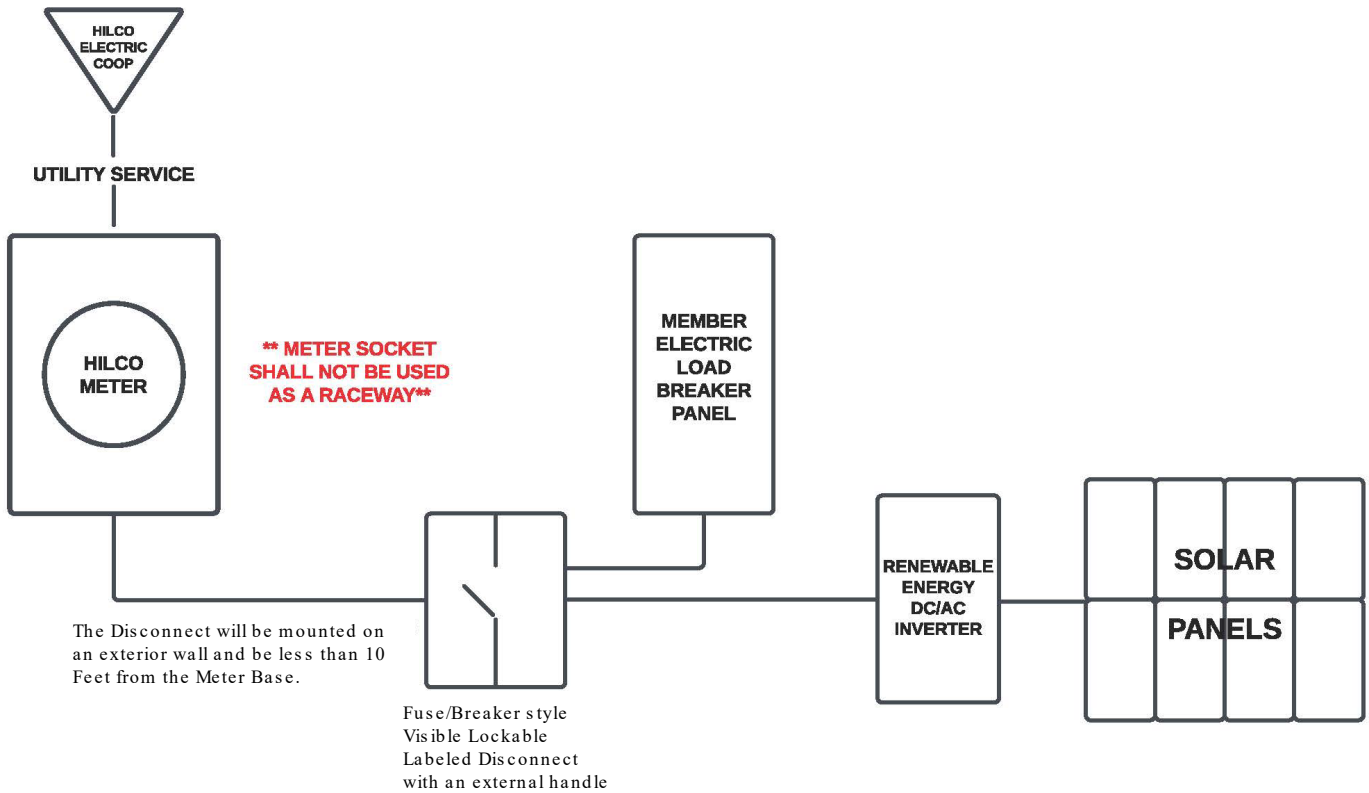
HILCO ELECTRIC COOP

UTILITY SERVICE

HILCO METER

** METER SOCKET SHALL NOT BE USED AS A RACEWAY**

MEMBER ELECTRIC LOAD BREAKER PANEL

RENEWABLE ENERGY DC/AC INVERTER

SOLAR PANELS

The Disconnect will be mounted on an exterior wall and be less than 10 Feet from the Meter Base.

Fuse/Breaker style
Visible Lockable
Labeled Disconnect
with an external handle